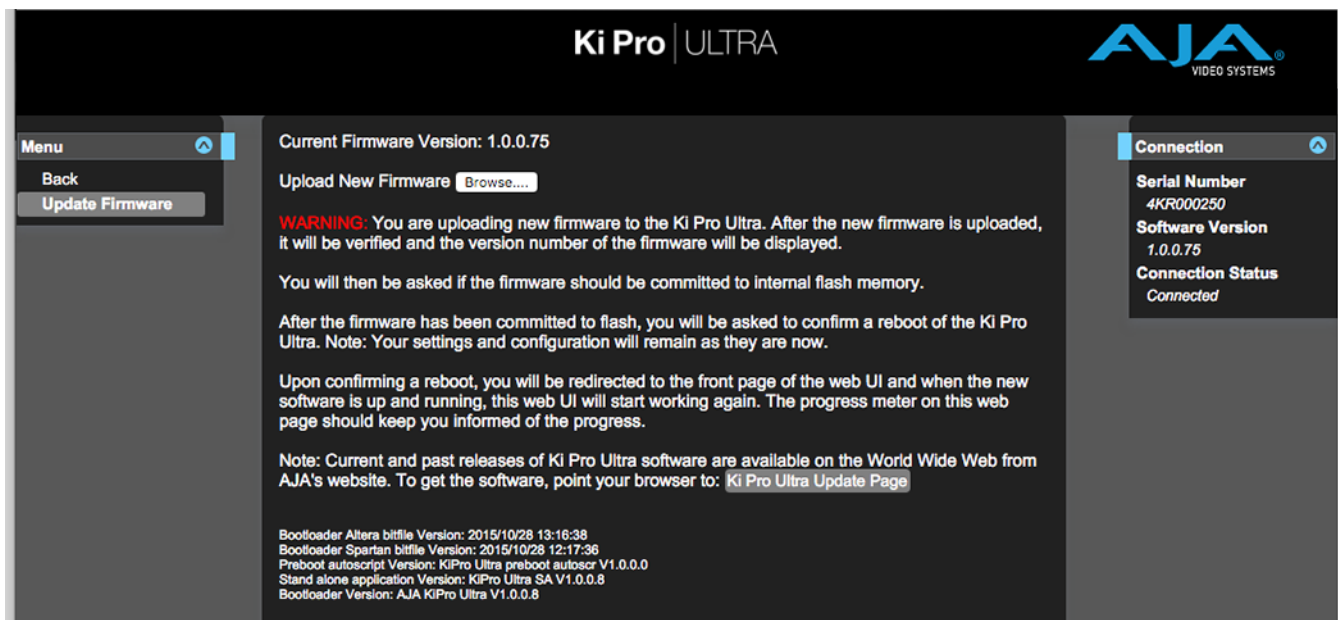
Ki Pro | ULTRA

AJA VIDEO SYSTEMS

Menu

Back

Update Firmware

Current Firmware Version: 1.0.0.75

Upload New Firmware Browse....

WARNING: You are uploading new firmware to the Ki Pro Ultra. After the new firmware is uploaded, it will be verified and the version number of the firmware will be displayed.

You will then be asked if the firmware should be committed to internal flash memory.

After the firmware has been committed to flash, you will be asked to confirm a reboot of the Ki Pro Ultra. Note: Your settings and configuration will remain as they are now.

Upon confirming a reboot, you will be redirected to the front page of the web UI and when the new software is up and running, this web UI will start working again. The progress meter on this web page should keep you informed of the progress.

Note: Current and past releases of Ki Pro Ultra software are available on the World Wide Web from AJA's website. To get the software, point your browser to: Ki Pro Ultra Update Page

Bootloader Altera bitfile Version: 2015/10/28 13:16:38
Bootloader Spartan bitfile Version: 2015/10/28 12:17:36
Preboot autoscript Version: KiPro Ultra preboot autoscr V1.0.0.0
Stand alone application Version: KiPro Ultra SA V1.0.0.8
Bootloader Version: AJA KiPro Ultra V1.0.0.8

Connection

Serial Number
4KR000250
Software Version
1.0.0.75
Connection Status
Connected